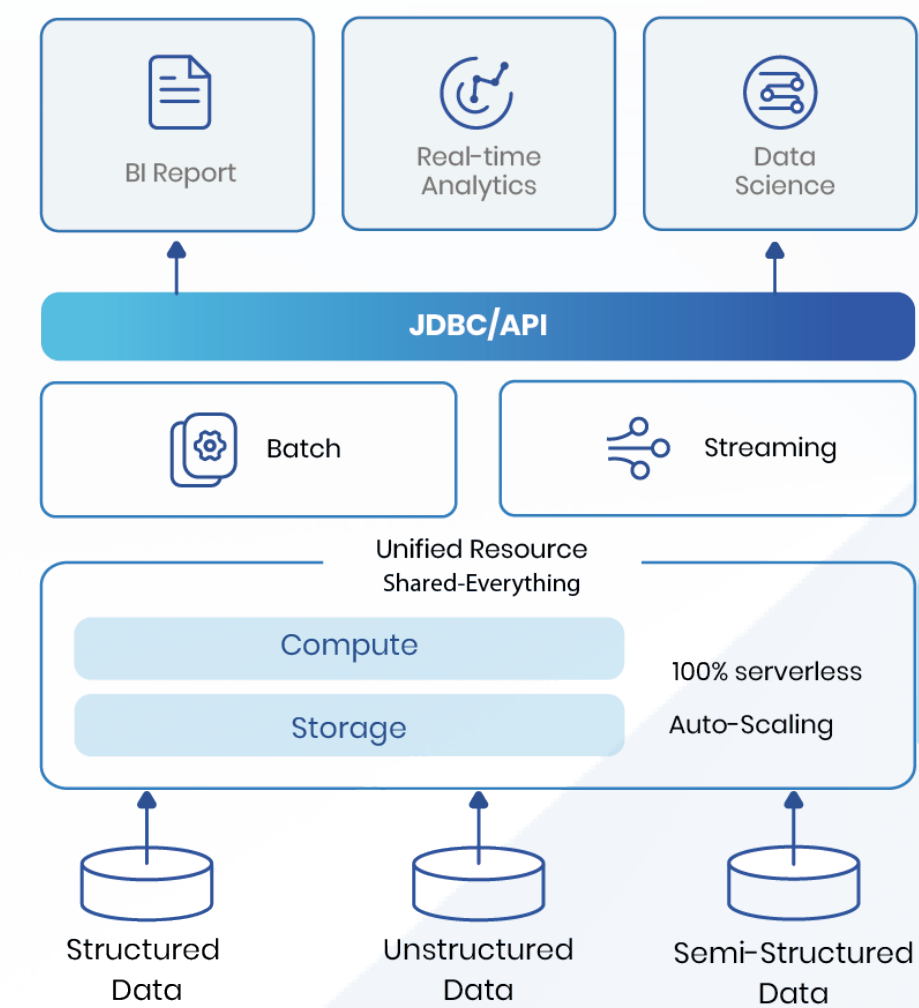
BI Report

Real-time Analytics

Data Science

JDBC/API

Batch

Streaming

Unified Resource
Shared-Everything

Compute

Storage

100% serverless

Auto-Scaling

Structured Data

Unstructured Data

Semi-Structured Data